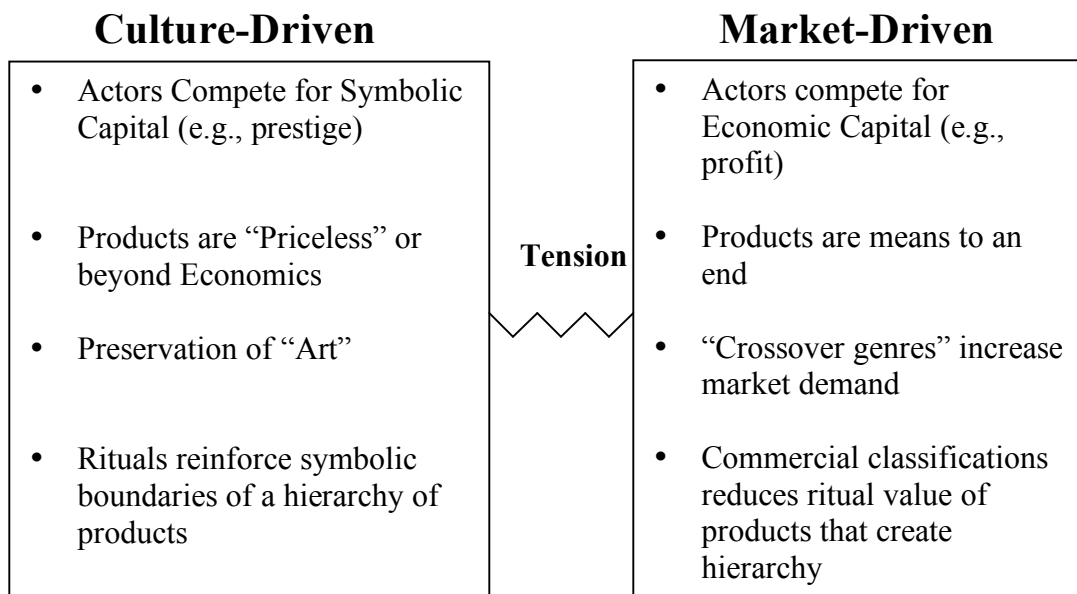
Culture-Driven

- Actors Compete for Symbolic Capital (e.g., prestige)
- Products are "Priceless" or beyond Economics
- Preservation of "Art"
- Rituals reinforce symbolic boundaries of a hierarchy of products

Tension

Market-Driven

- Actors compete for Economic Capital (e.g., profit)
- Products are means to an end
- "Crossover genres" increase market demand
- Commercial classifications reduces ritual value of products that create hierarchy